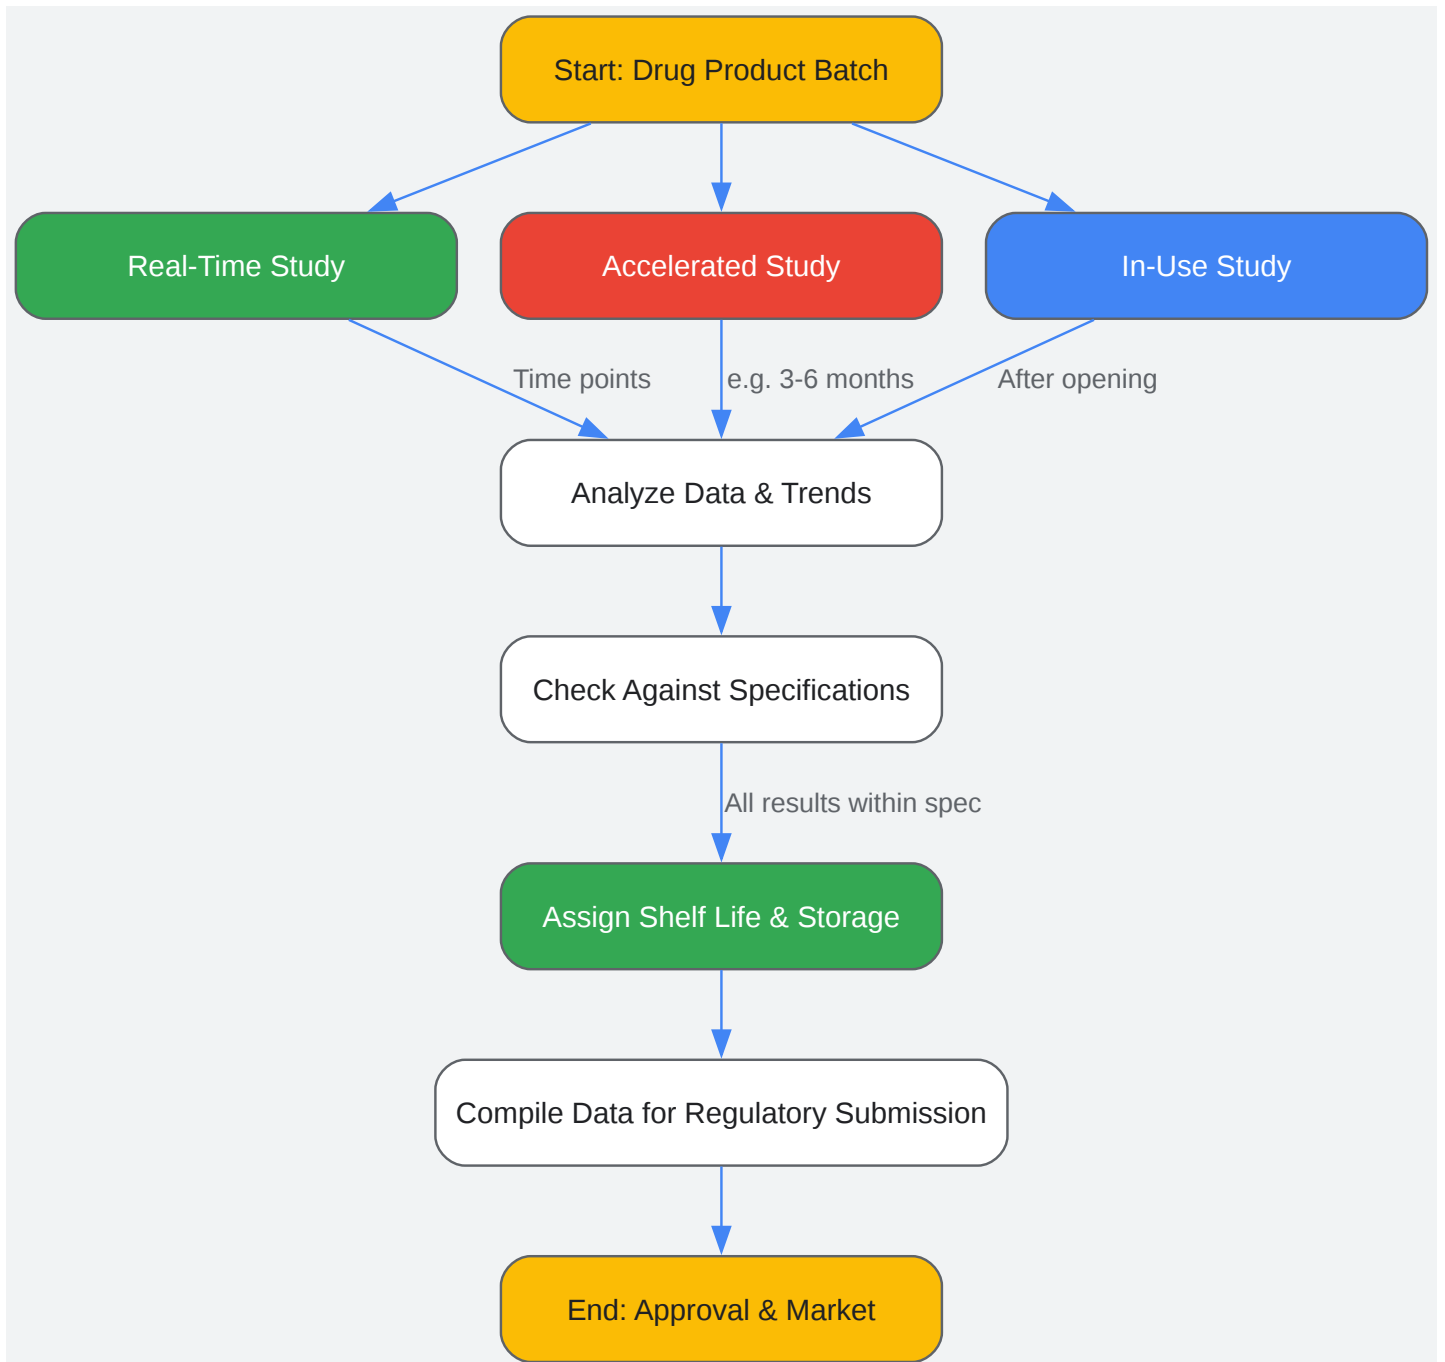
Start: Drug Product Batch

Real-Time Study

Accelerated Study

In-Use Study

Time points

e.g. 3-6 months

After opening

Analyze Data & Trends

Check Against Specifications

All results within spec

Assign Shelf Life & Storage

Compile Data for Regulatory Submission

End: Approval & Market